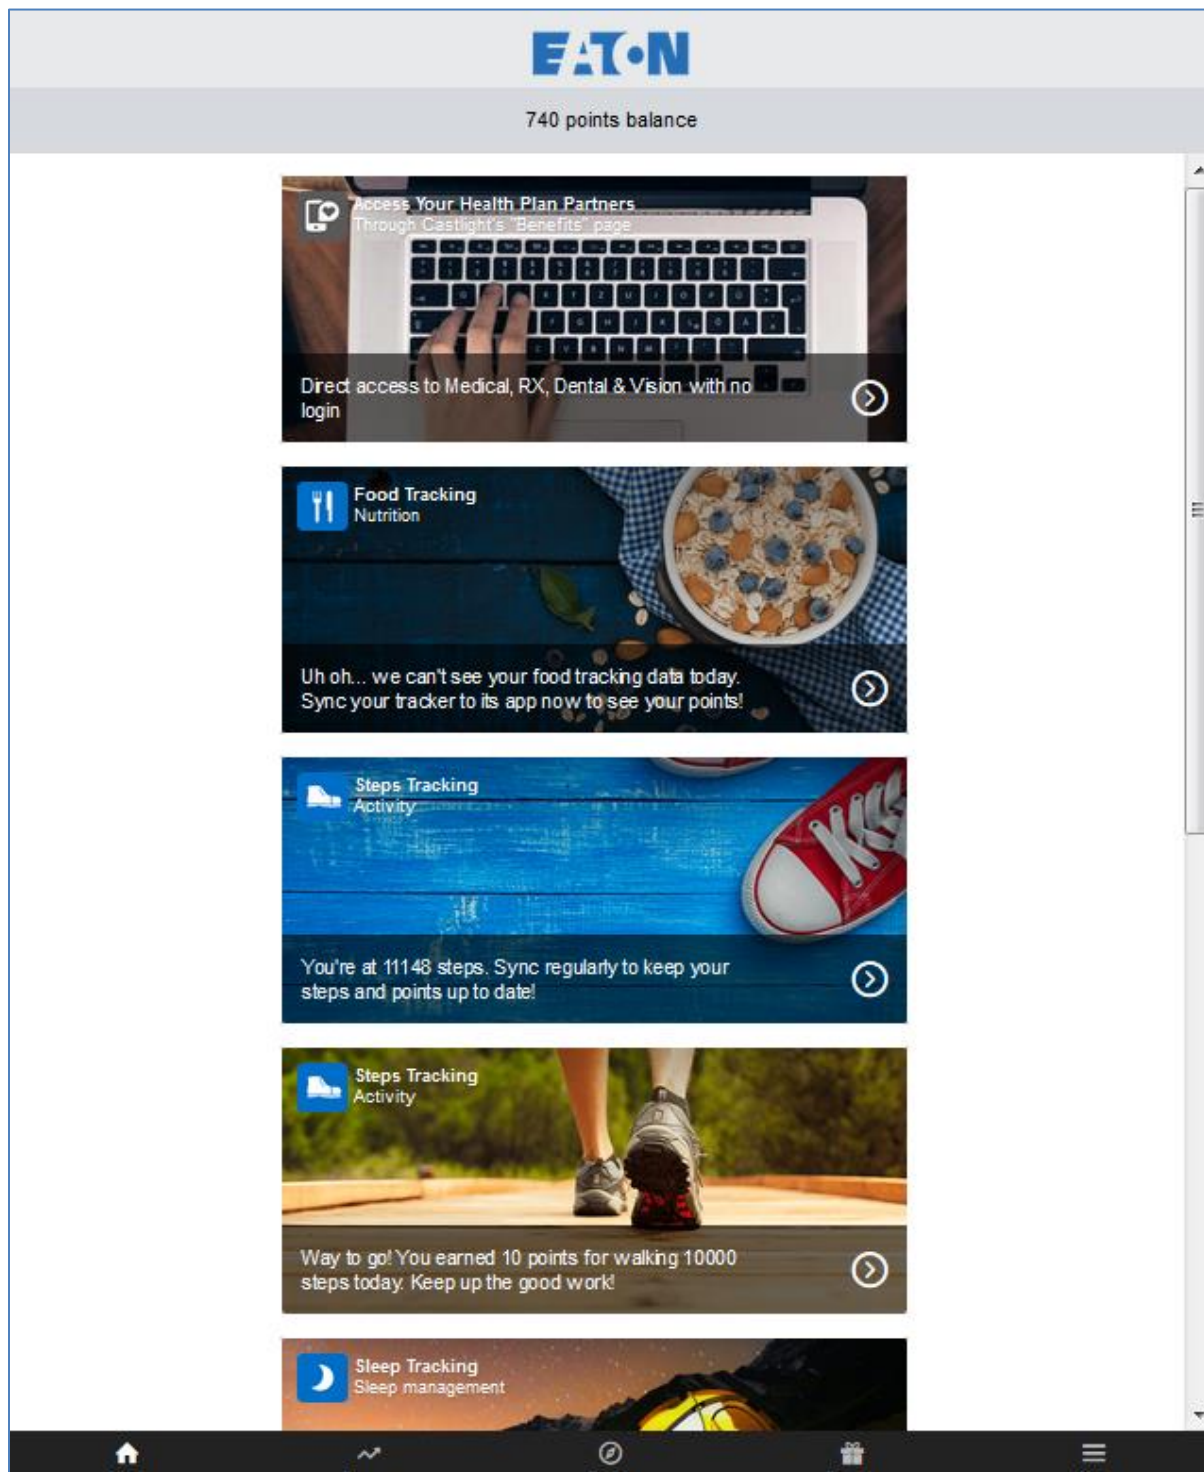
EATON

740 points balance

Access Your Health Plan Partners
Through Castlight's "Benefits" page

Direct access to Medical, RX, Dental & Vision with no login

Food Tracking
Nutrition

Uh oh... we can't see your food tracking data today. Sync your tracker to its app now to see your points!

Steps Tracking
Activity

You're at 11148 steps. Sync regularly to keep your steps and points up to date!

Steps Tracking
Activity

Way to go! You earned 10 points for walking 10000 steps today. Keep up the good work!

Sleep Tracking
Sleep management